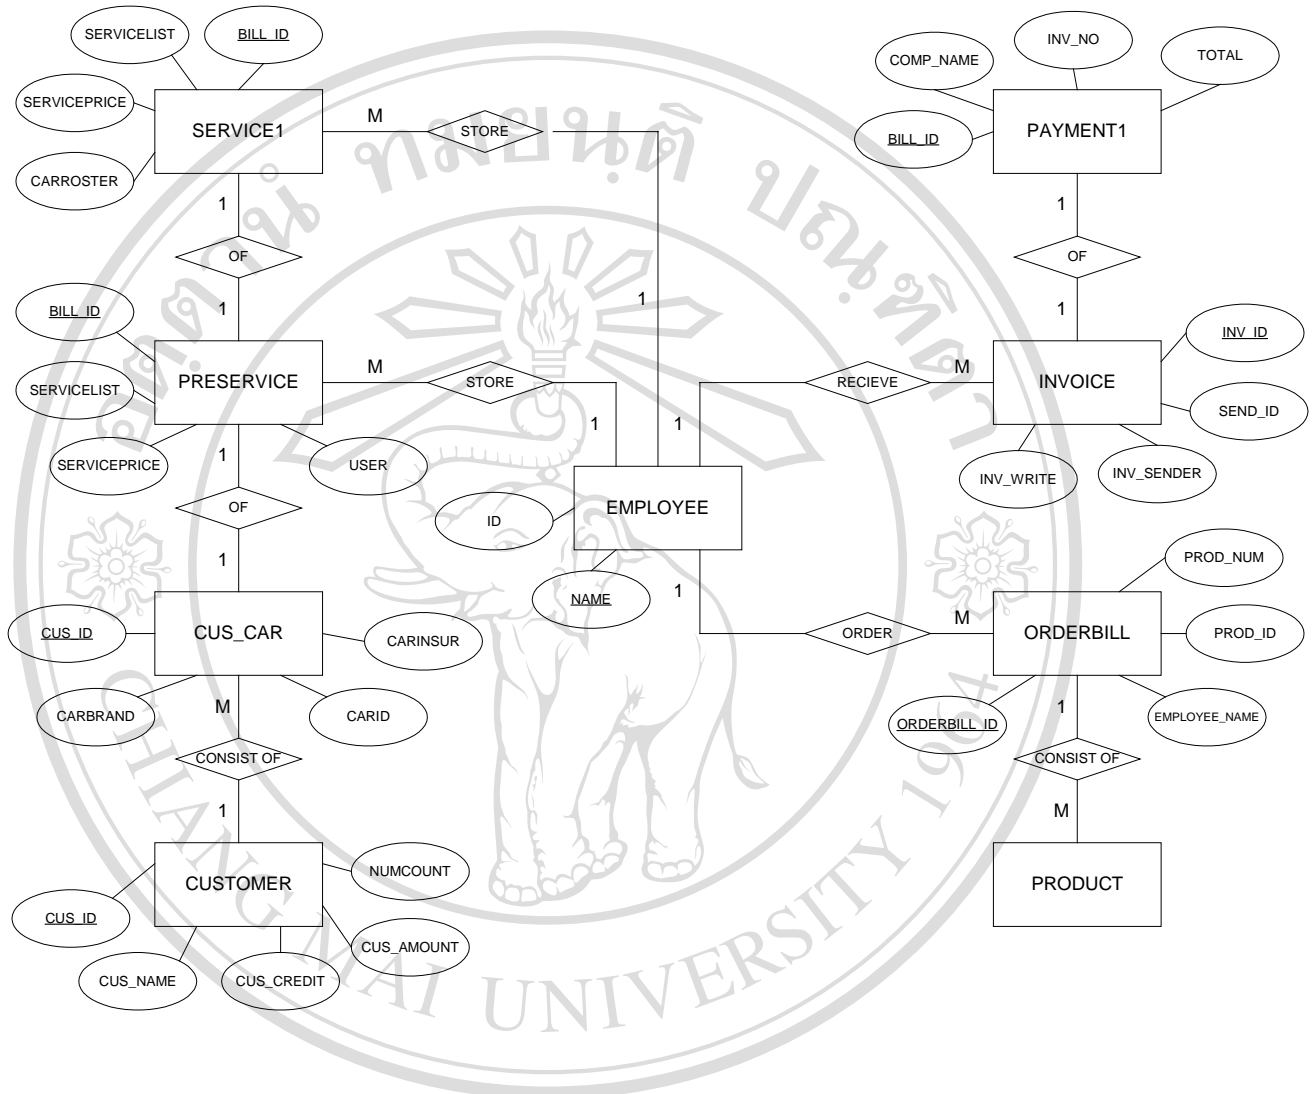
SERVICELIST
BILL_ID
SERVICEPRICE
SERVICE1
CARROSTER
M
STORE
1
OF
1
BILL_ID
SERVICELIST
PRESERVICE
SERVICEPRICE
M
STORE
1
USER
1
OF
1
CUS_ID
CUS_CAR
CARINSUR
CARBRAND
CARID
M
CONSIST OF
1
CUSTOMER
NUMCOUNT
CUS_ID
CUS_AMOUNT
CUS_NAME
CUS_CREDIT

1
1
ID
EMPLOYEE
NAME
1

COMP_NAME
INV_NO
TOTAL
BILL_ID
PAYMENT1
1
OF
1
INV_ID
RECIEVE
M
INVOICE
SEND_ID
INV_WRITE
INV_SENDER
PROD_NUM
ORDER
M
ORDERBILL
PROD_ID
ORDERBILL_ID
EMPLOYEE_NAME
1
CONSIST OF
M
PRODUCT

ทลยน์ ปชะดัว
CHIANG MAI UNIVERSITY 1964